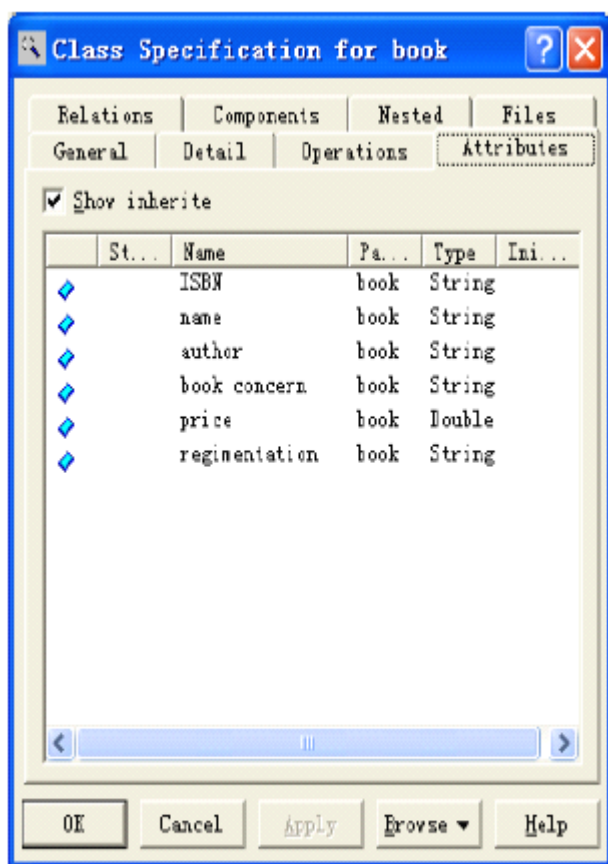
Class Specification for book

Relations | Components | Nested | Files
General | Detail | Operations | Attribuies

Show inherite

|  | St... | Name | Pa... | Type | Ini... |
|---|---|---|---|---|---|
|  |  | ISBN | book | String |  |
|  |  | name | book | String |  |
|  |  | author | book | String |  |
|  |  | book concern | book | String |  |
|  |  | price | book | Double |  |
|  |  | regimentation | book | String |  |

OK | Cancel | Apply | Browse ▾ | Help